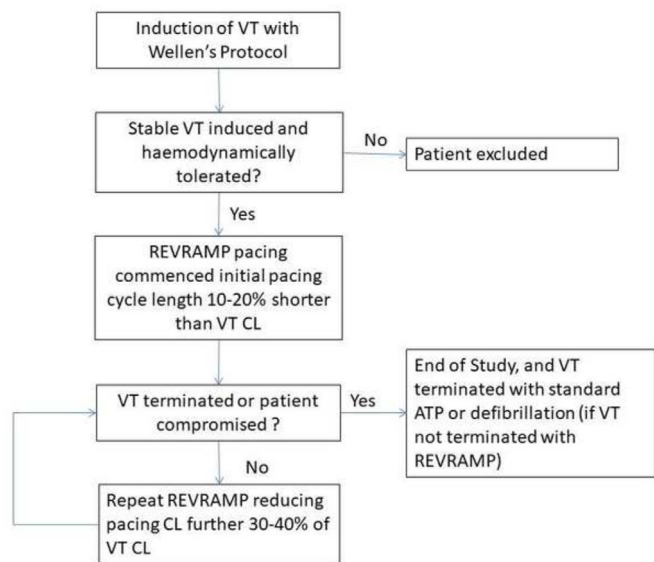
Induction of VT with Wellen's Protocol

Stable VT induced and haemodynamically tolerated?

No

Patient excluded

Yes

REVRAMP pacing commenced initial pacing cycle length 10-20% shorter than VT CL

VT terminated or patient compromised ?

Yes

End of Study, and VT terminated with standard ATP or defibrillation (if VT not terminated with REVRAMP)

No

Repeat REVRAMP reducing pacing CL further 30-40% of VT CL